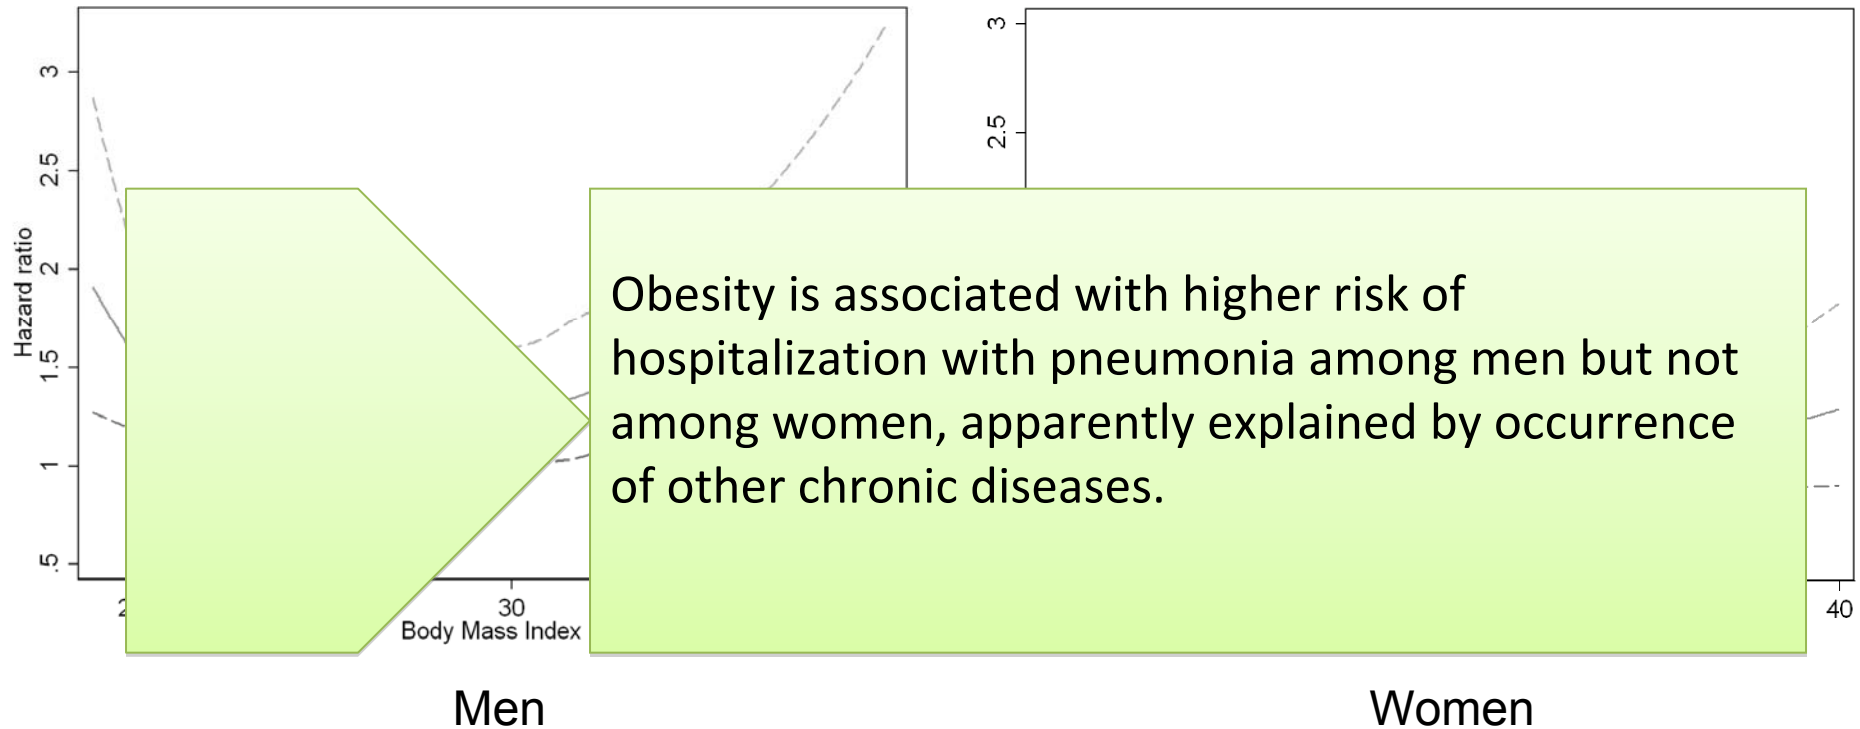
Hazard ratio

3

2.5

2

1.5

1

.5

2

30

Body Mass Index

Men

3

2.5

40

Women

Obesity is associated with higher risk of hospitalization with pneumonia among men but not among women, apparently explained by occurrence of other chronic diseases.